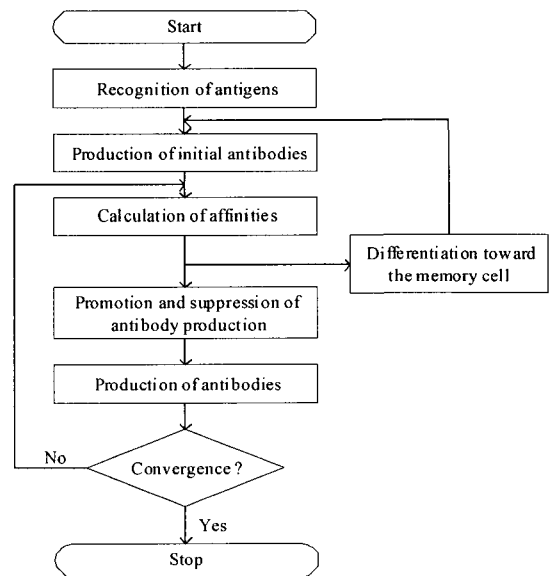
Start

Recognition of antigens

Production of initial antibodies

Calculation of affinities

Differentiation toward the memory cell

Promotion and suppression of antibody production

Production of antibodies

No

Convergence ?

Yes

Stop